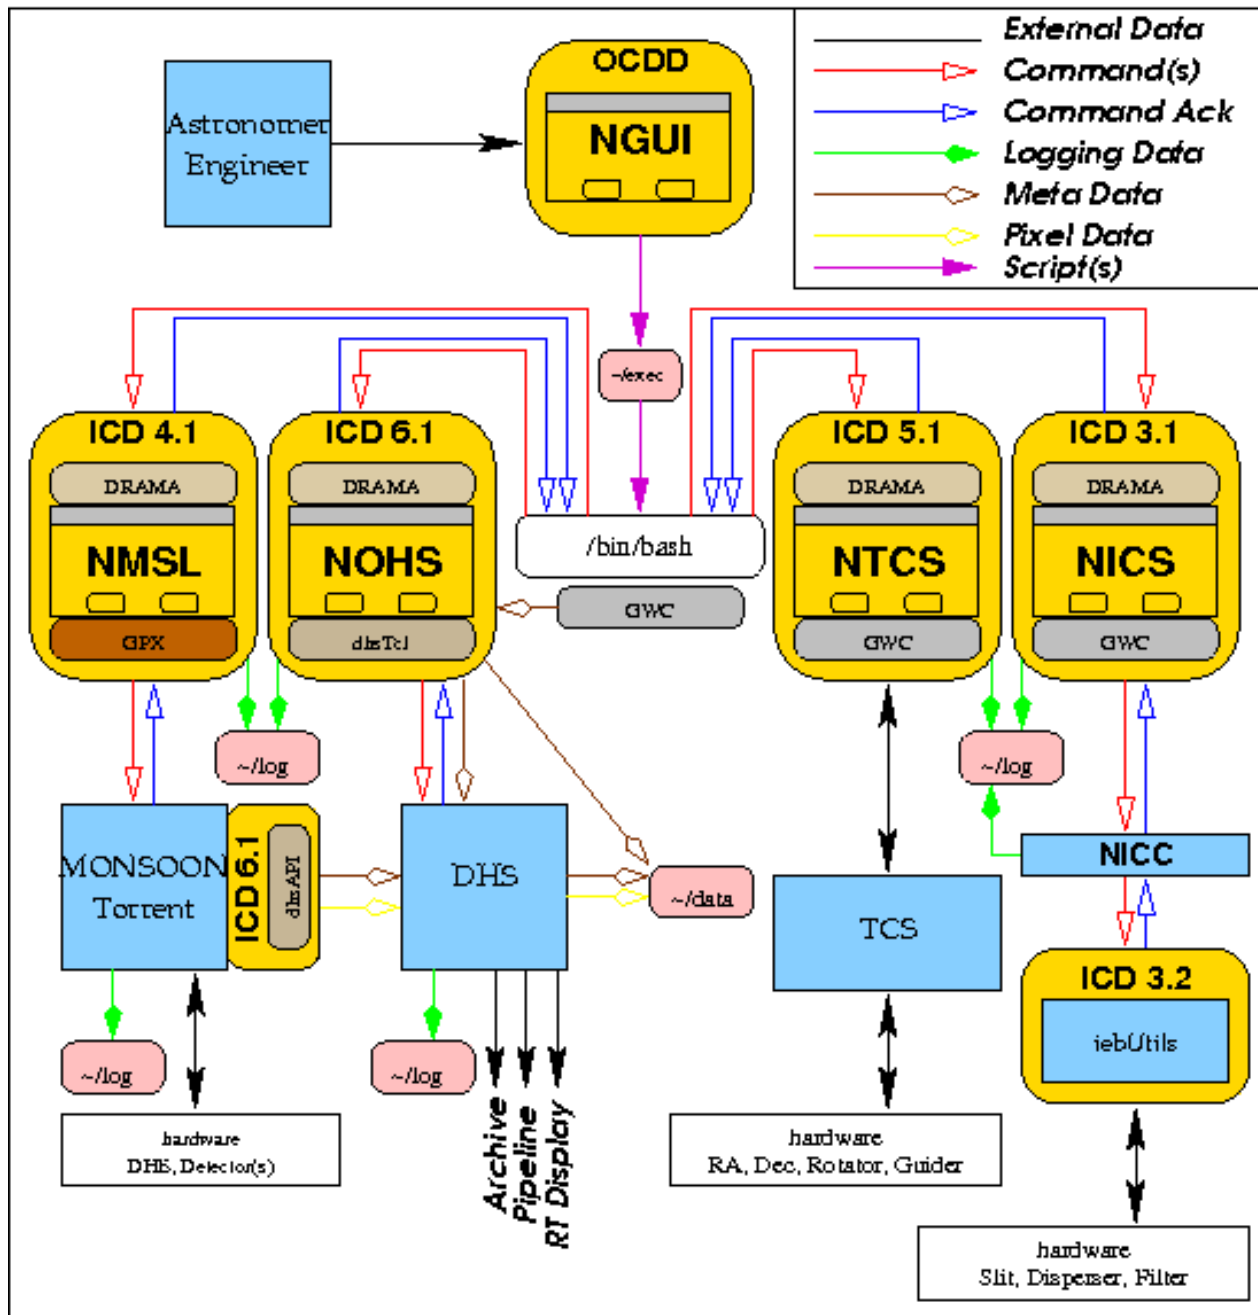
External Data
Command(s)
Command Ack
Logging Data
Meta Data
Pixel Data
Script(s)

Astronomer
Engineer

OCDD
NGUI

~/exec

ICD 4.1
DRAMA
NMSL
GPX

ICD 6.1
DRAMA
NOHS
dhsTcl

/bin/bash

GWC

ICD 5.1
DRAMA
NTCS
GWC

ICD 3.1
DRAMA
NICS
GWC

~/log

~/log

MONSOON
Torrent

ICD 6.1
dhsAPI

DHS

~/data

TCS

NICC

ICD 3.2
iebUtils

~/log

~/log

Archive
Pipeline
RT Display

hardware
DHE, Detector(s)

hardware
RA, Dec, Rotator, Guider

hardware
Slit, Disperser, Filter